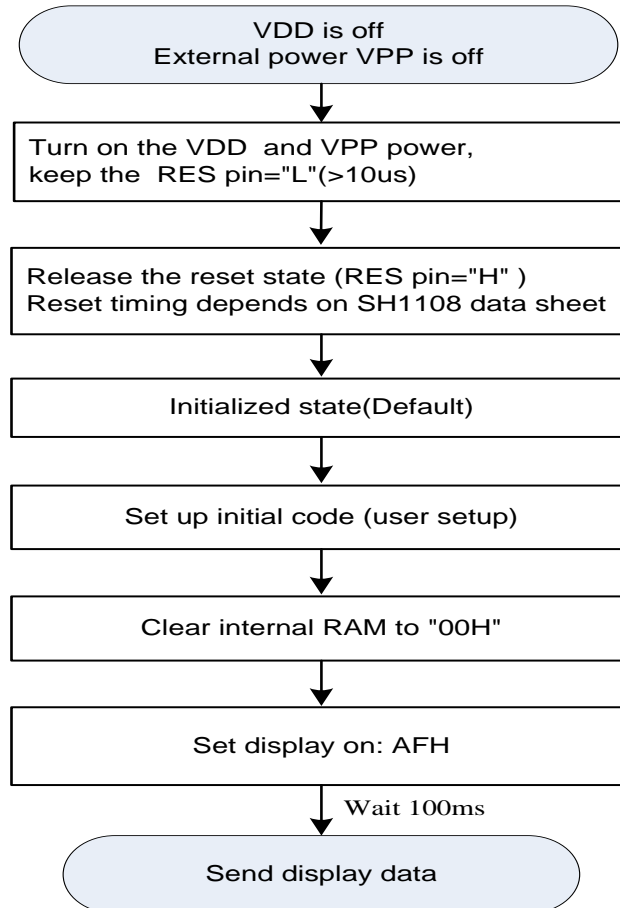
VDD is off
External power VPP is off

Turn on the VDD and VPP power, keep the RES pin="L"(>10us)

Release the reset state (RES pin="H" )
Reset timing depends on SH1108 data sheet

Initialized state(Default)

Set up initial code (user setup)

Clear internal RAM to "00H"

Set display on: AFH

Wait 100ms

Send display data